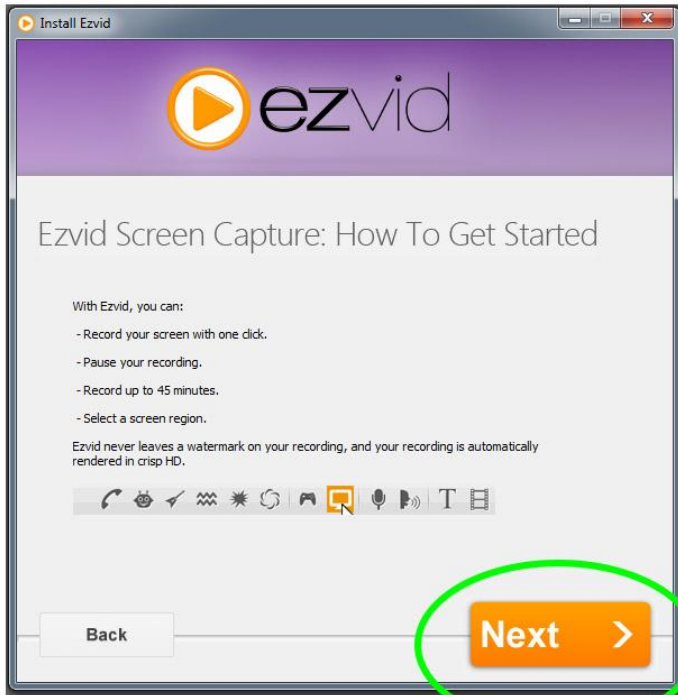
Install Ezvid

ezvid

Ezvid Screen Capture: How To Get Started

With Ezvid, you can:

- Record your screen with one click.

- Pause your recording.

- Record up to 45 minutes.

- Select a screen region.

Ezvid never leaves a watermark on your recording, and your recording is automatically rendered in crisp HD.

T

Back

Next